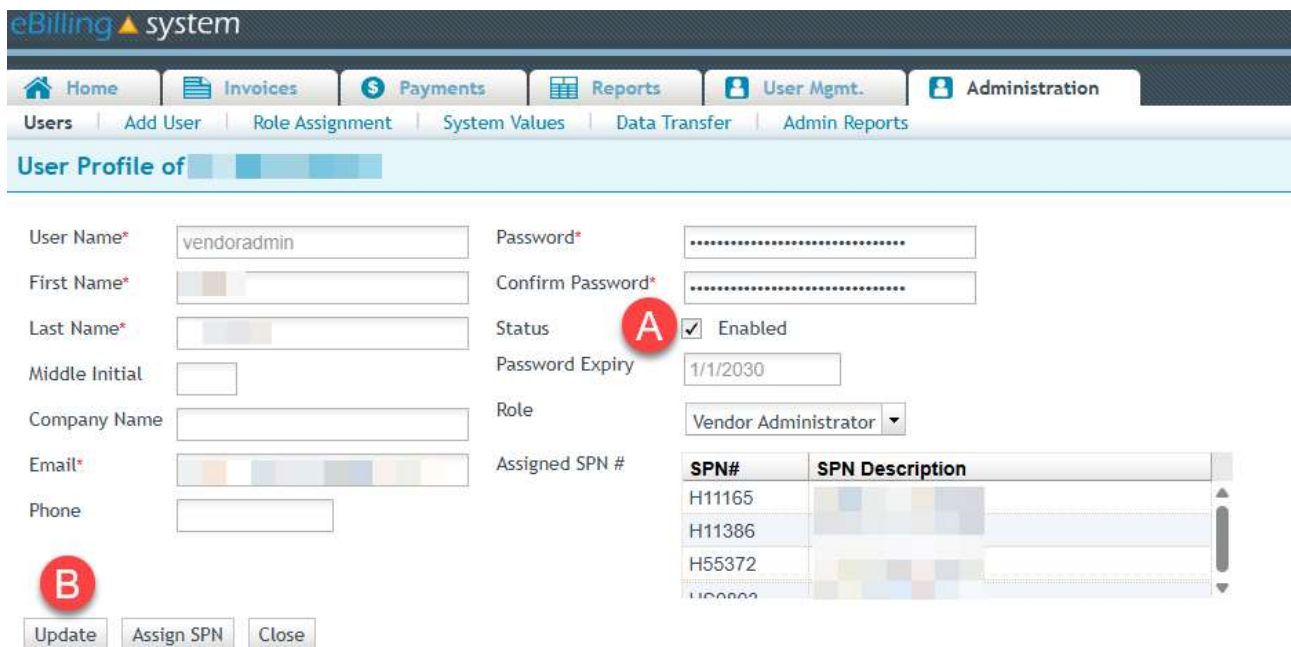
eBilling system

Home | Invoices | Payments | Reports | User Mgmt. | Administration

Users | Add User | Role Assignment | System Values | Data Transfer | Admin Reports

User Profile of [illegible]

User Name* vendoradmin
First Name* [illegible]
Last Name* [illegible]
Middle Initial
Company Name
Email* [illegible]
Phone

Password* •••••••••••••••••••••••••••••••
Confirm Password* •••••••••••••••••••••••••••••••
Status A ✓ Enabled
Password Expiry 1/1/2030
Role Vendor Administrator
Assigned SPN #

| SPN# | SPN Description |
|---|---|
| H11165 | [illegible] |
| H11386 | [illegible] |
| H55372 | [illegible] |
| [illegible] | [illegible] |

B

Update | Assign SPN | Close